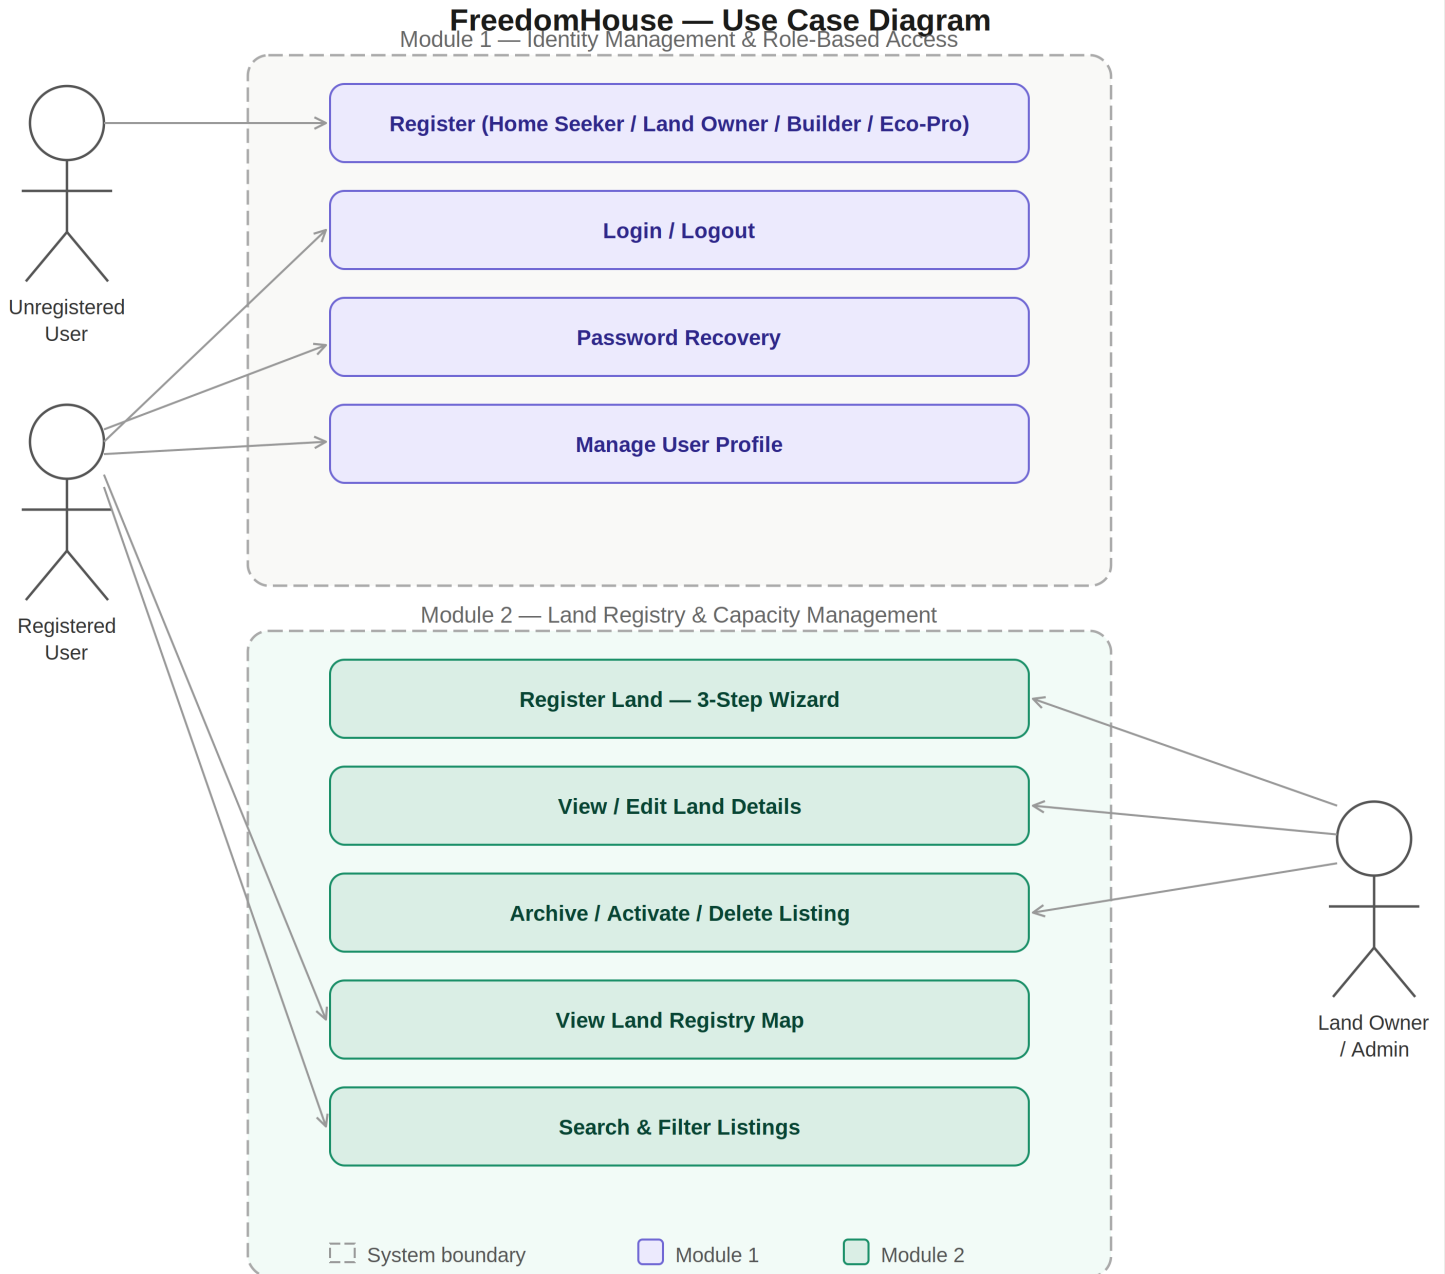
FreedomHouse — Use Case Diagram

Module 1 — Identity Management & Role-Based Access

Unregistered User

Registered User

Register (Home Seeker / Land Owner / Builder / Eco-Pro)

Login / Logout

Password Recovery

Manage User Profile

Module 2 — Land Registry & Capacity Management

Register Land — 3-Step Wizard

View / Edit Land Details

Archive / Activate / Delete Listing

View Land Registry Map

Search & Filter Listings

Land Owner / Admin

System boundary

Module 1

Module 2